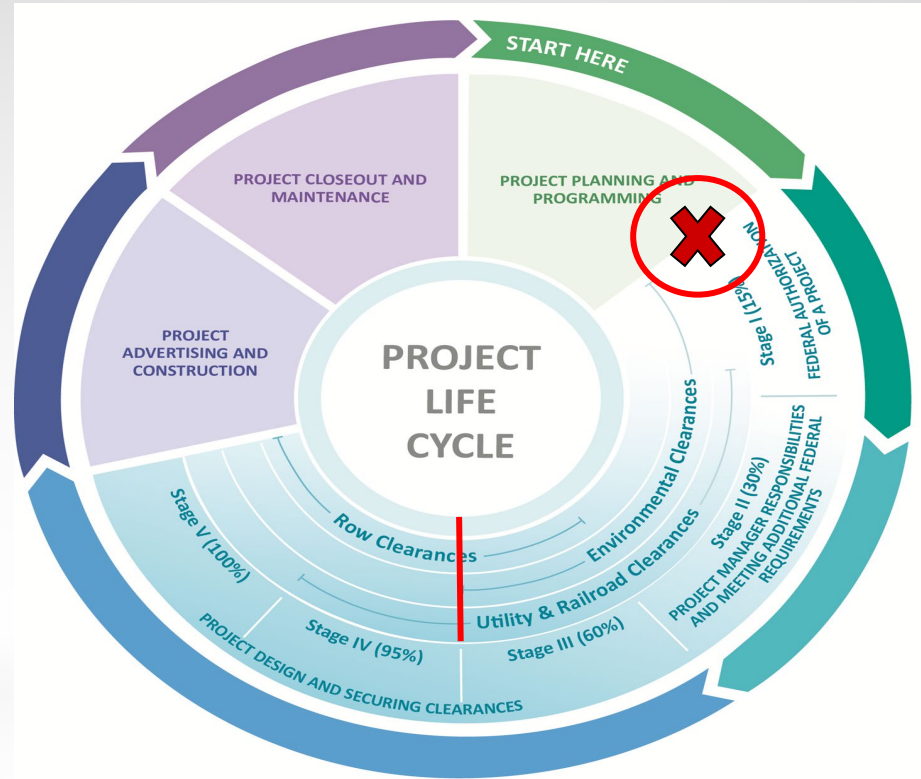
START HERE

PROJECT PLANNING AND PROGRAMMING

FEDERAL AUTHORIZA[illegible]ON OF A PROJECT

Stage I (15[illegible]

PROJECT CLOSEOUT AND MAINTENANCE

PROJECT ADVERTISING AND CONSTRUCTION

PROJECT LIFE CYCLE

Environmental Clearances

Utility & Railroad Clearances

Row Clearances

Stage II (30%)

PROJECT MANAGER RESPONSIBILITIES AND MEETING ADDITIONAL FEDERAL REQUIREMENTS

Stage III (60%)

Stage IV (95%)

Stage V (100%)

PROJECT DESIGN AND SECURING CLEARANCES